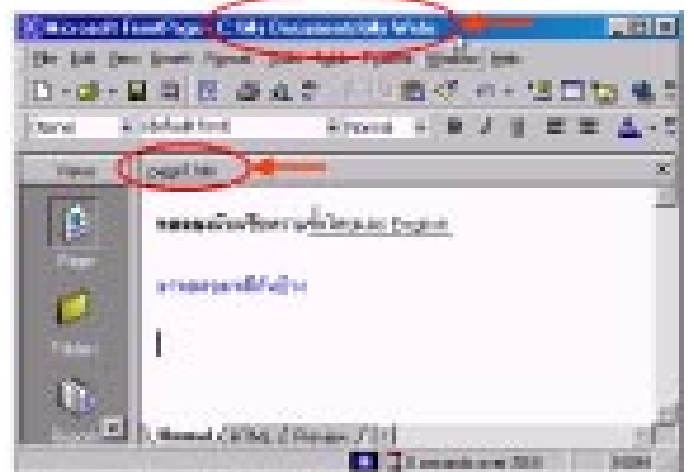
Microsoft FrontPage - C:\My Documents\My Webs

File Edit View Insert Format Tools Table Frames Window Help

Normal | (default font) | Normal

Views | page1.htm

Page

Folders

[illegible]

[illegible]

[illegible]

Normal / HTML / Preview /

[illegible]